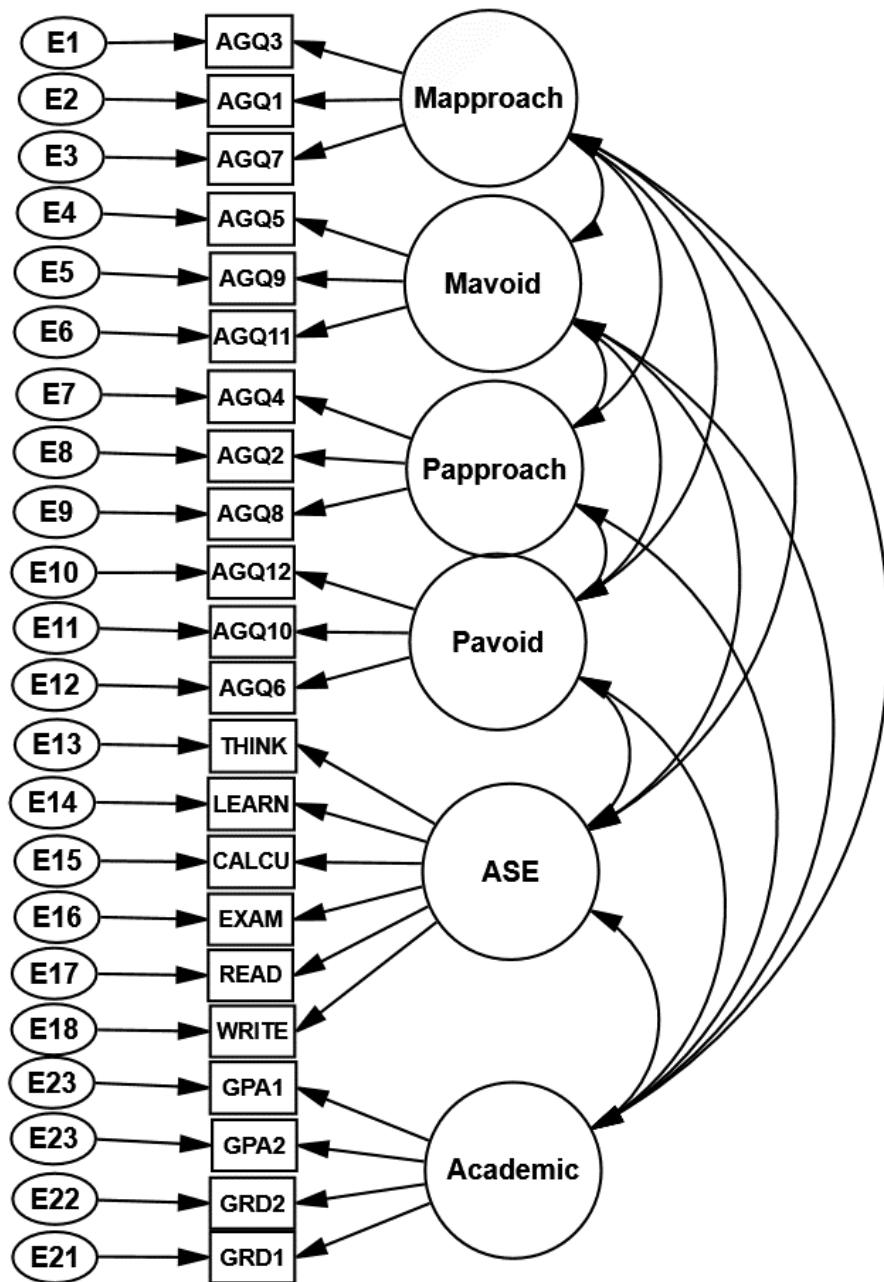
E1 AGQ3
E2 AGQ1 Mapproach
E3 AGQ7
E4 AGQ5
E5 AGQ9 Mavoid
E6 AGQ11
E7 AGQ4
E8 AGQ2 Papproach
E9 AGQ8
E10 AGQ12
E11 AGQ10 Pavoid
E12 AGQ6
E13 THINK
E14 LEARN
E15 CALCU ASE
E16 EXAM
E17 READ
E18 WRITE
E23 GPA1
E23 GPA2 Academic
E22 GRD2
E21 GRD1